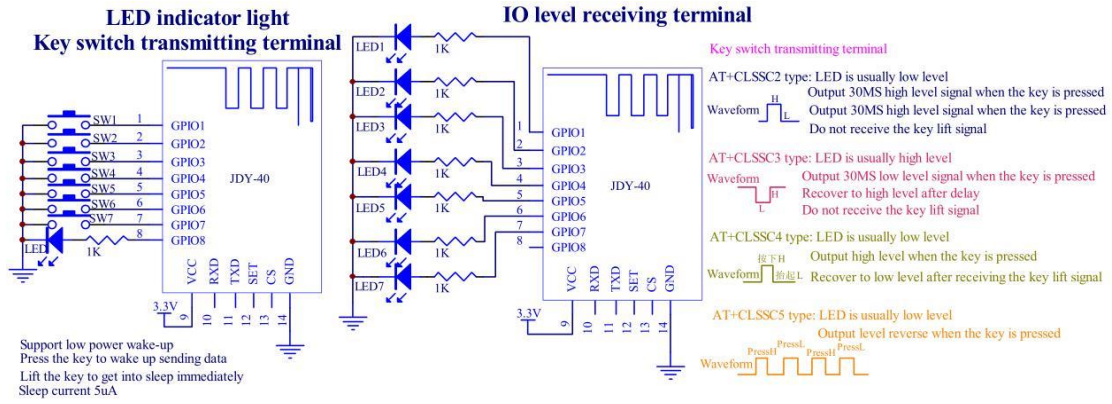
LED indicator light
Key switch transmitting terminal

SW1 1 GPIO1
SW2 2 GPIO2
SW3 3 GPIO3
SW4 4 GPIO4
SW5 5 GPIO5
SW6 6 GPIO6
SW7 7 GPIO7
LED 1K 8 GPIO8

JDY-40

VCC RXD TXD SET CS GND
3.3V 9 10 11 12 13 14

Support low power wake-up
Press the key to wake up sending data
Lift the key to get into sleep immediately
Sleep current 5uA

IO level receiving terminal

LED1 1K
LED2 1K
LED3 1K
LED4 1K
LED5 1K
LED6 1K
LED7 1K

1 GPIO1
2 GPIO2
3 GPIO3
4 GPIO4
5 GPIO5
6 GPIO6
7 GPIO7
8 GPIO8

JDY-40

VCC RXD TXD SET CS GND
3.3V 9 10 11 12 13 14

Key switch transmitting terminal

AT+CLSSC2 type: LED is usually low level
Output 30MS high level signal when the key is pressed
Waveform H L Output 30MS high level signal when the key is pressed
Do not receive the key lift signal

AT+CLSSC3 type: LED is usually high level
Waveform H L Output 30MS low level signal when the key is pressed
Recover to high level after delay
Do not receive the key lift signal

AT+CLSSC4 type: LED is usually low level
按下H Output high level when the key is pressed
Waveform 抬起L Recover to low level after receiving the key lift signal

AT+CLSSC5 type: LED is usually low level
Output level reverse when the key is pressed
Waveform PressH PressL PressH PressL